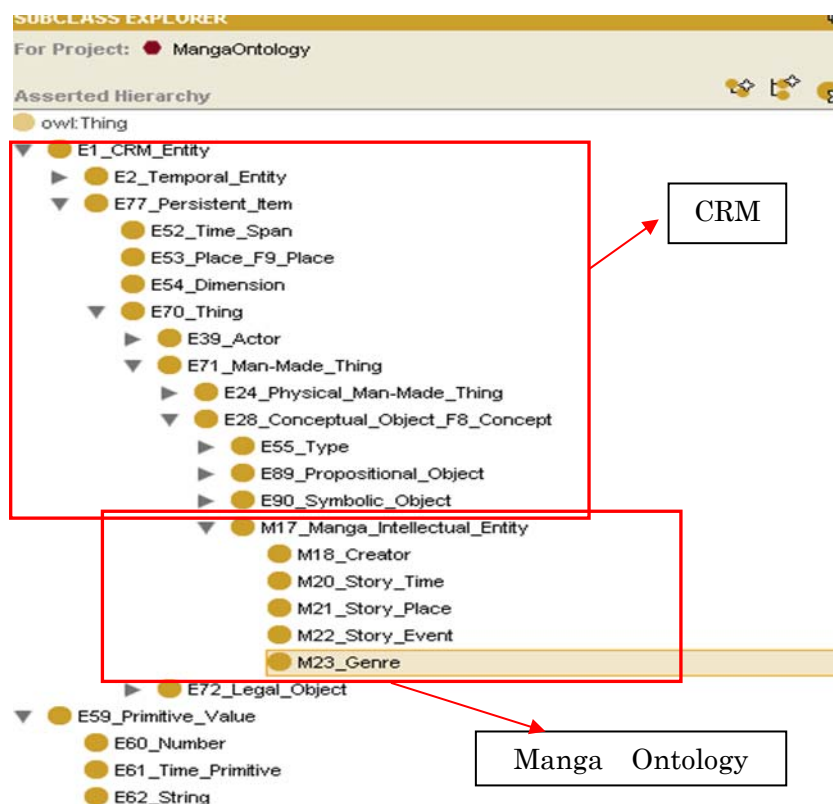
SUBCLASS EXPLORER
For Project: MangaOntology
Asserted Hierarchy
owl:Thing
E1_CRM_Entity
E2_Temporal_Entity
E77_Persistent_Item
E52_Time_Span
E53_Place_F9_Place
E54_Dimension
E70_Thing
E39_Actor
E71_Man-Made_Thing
E24_Physical_Man-Made_Thing
E28_Conceptual_Object_F8_Concept
E55_Type
E89_Propositional_Object
E90_Symbolic_Object
M17_Manga_Intellectual_Entity
M18_Creator
M20_Story_Time
M21_Story_Place
M22_Story_Event
M23_Genre
E72_Legal_Object
E59_Primitive_Value
E60_Number
E61_Time_Primitive
E62_String

CRM

Manga Ontology